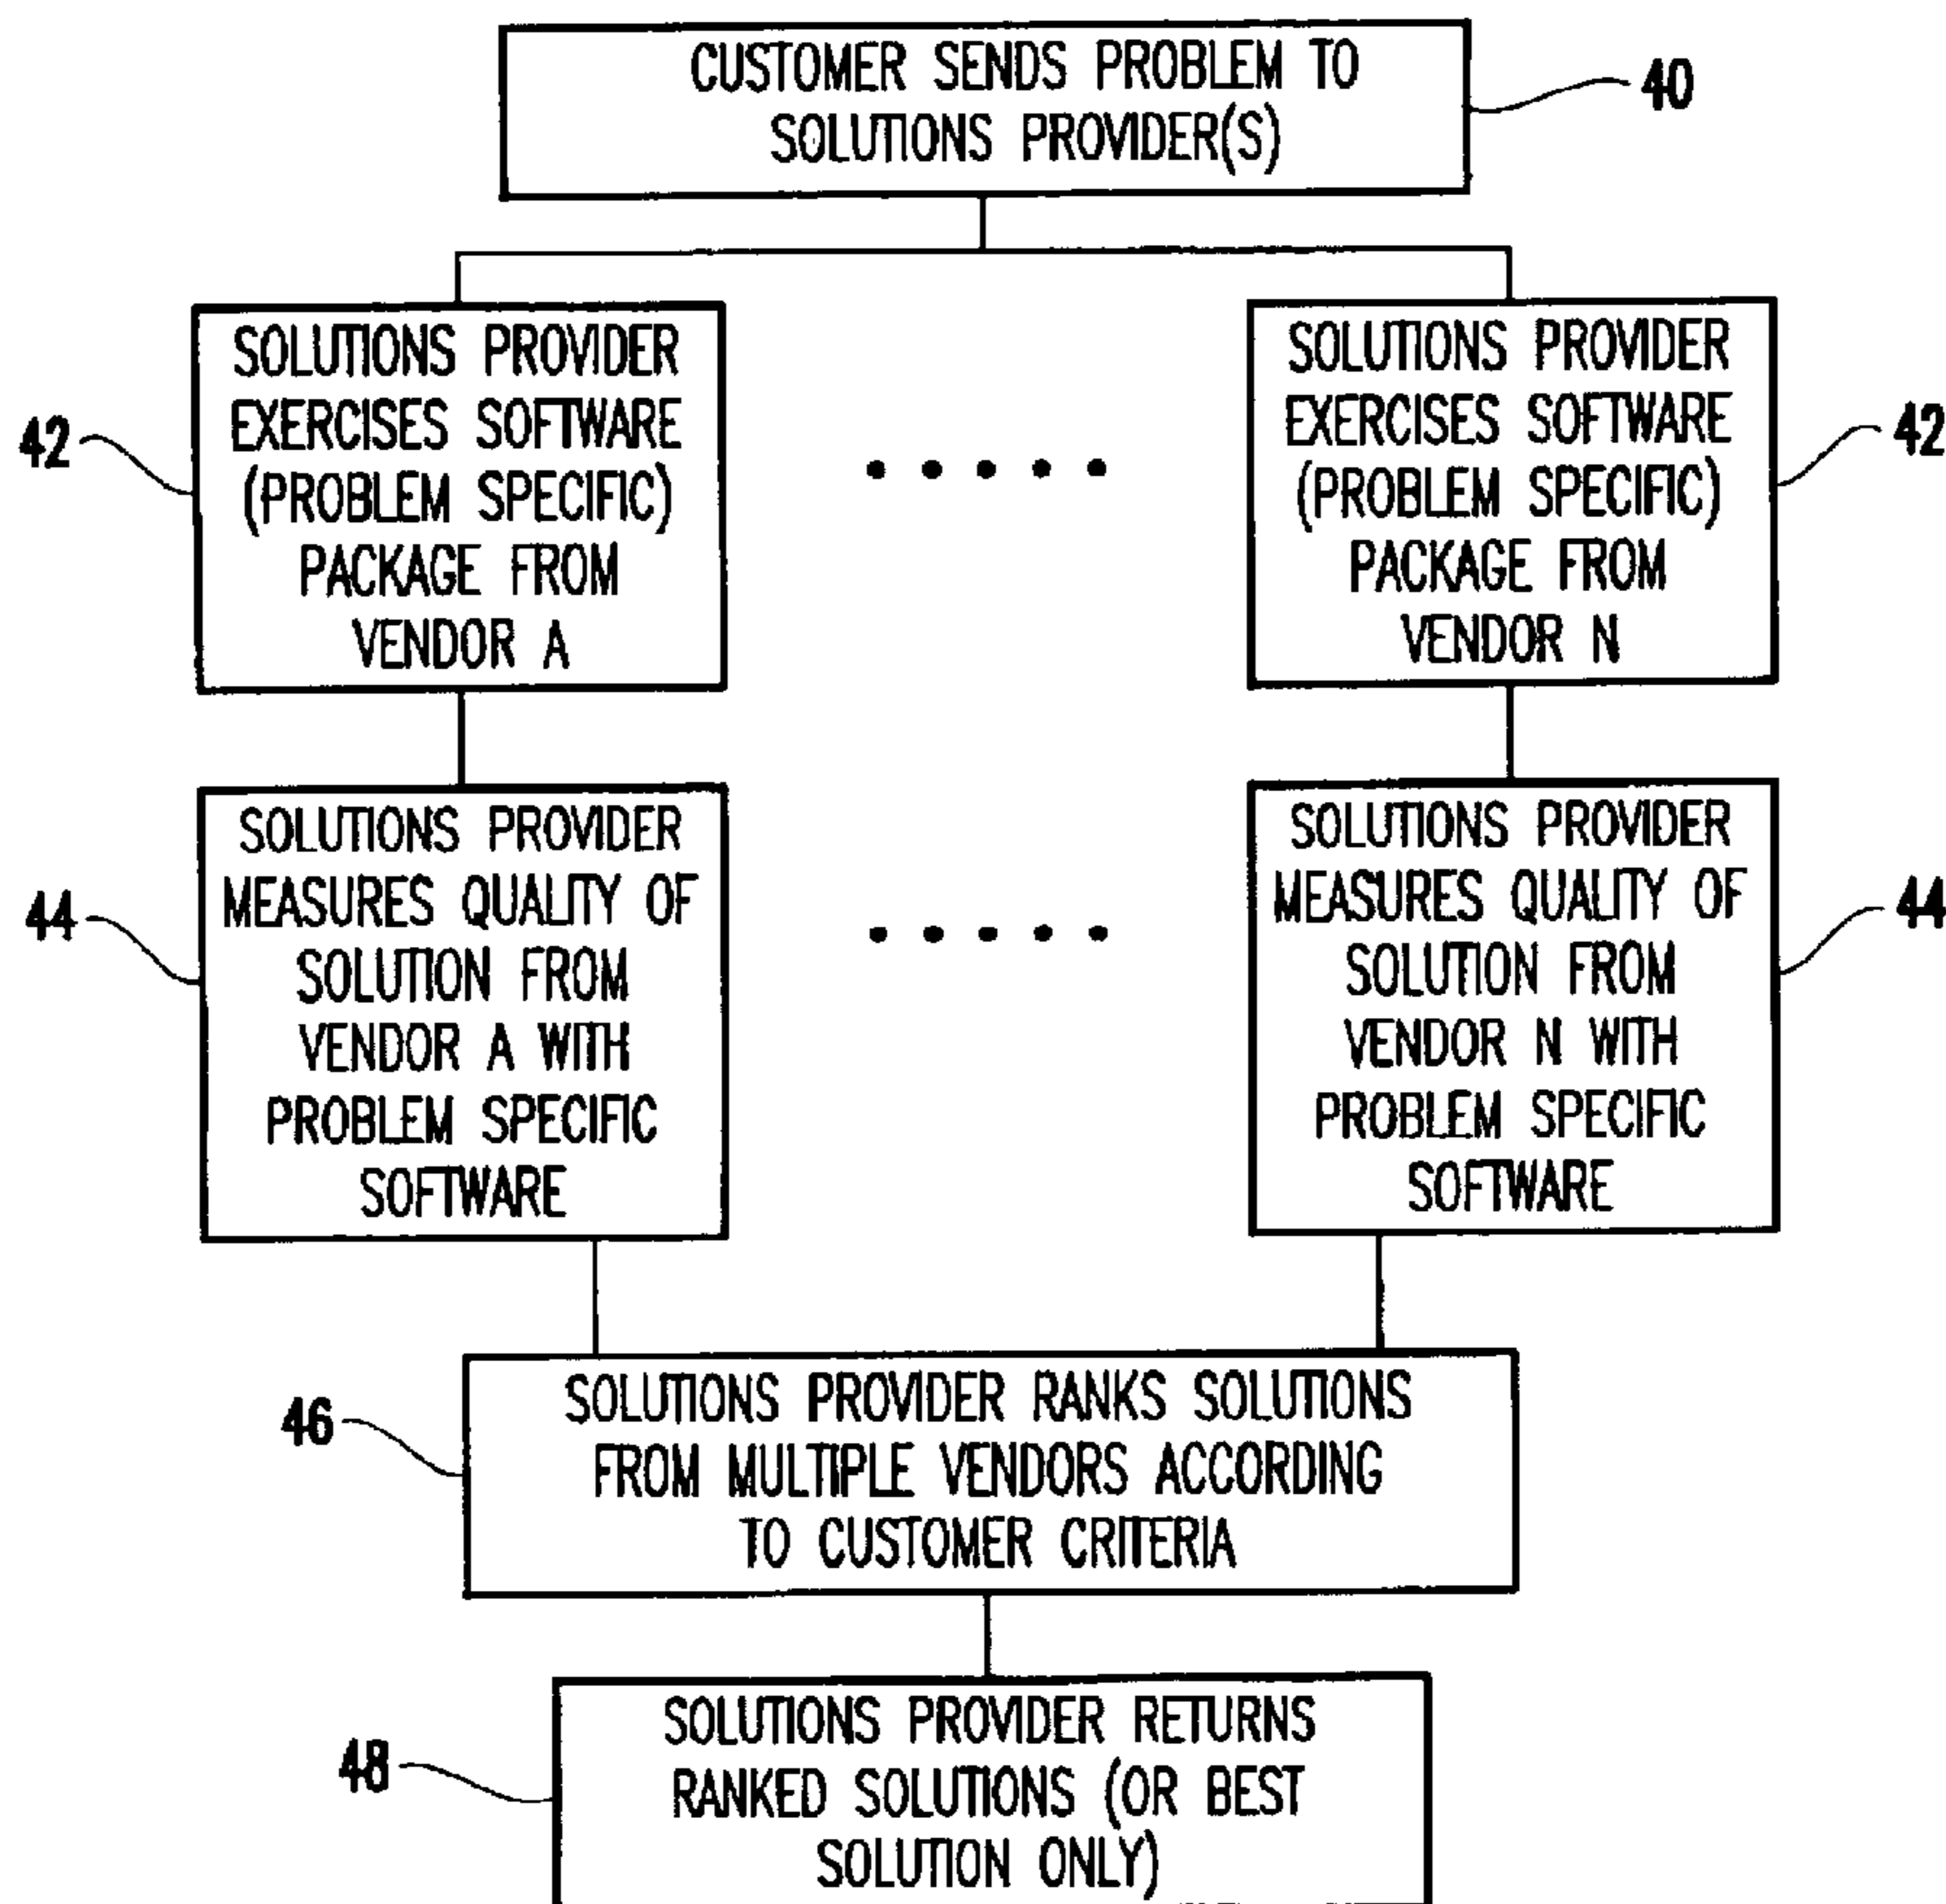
CUSTOMER SENDS PROBLEM TO SOLUTIONS PROVIDER(S)

40

42

SOLUTIONS PROVIDER EXERCISES SOFTWARE (PROBLEM SPECIFIC) PACKAGE FROM VENDOR A

.....

SOLUTIONS PROVIDER EXERCISES SOFTWARE (PROBLEM SPECIFIC) PACKAGE FROM VENDOR N

42

44

SOLUTIONS PROVIDER MEASURES QUALITY OF SOLUTION FROM VENDOR A WITH PROBLEM SPECIFIC SOFTWARE

.....

SOLUTIONS PROVIDER MEASURES QUALITY OF SOLUTION FROM VENDOR N WITH PROBLEM SPECIFIC SOFTWARE

44

46

SOLUTIONS PROVIDER RANKS SOLUTIONS FROM MULTIPLE VENDORS ACCORDING TO CUSTOMER CRITERIA

48

SOLUTIONS PROVIDER RETURNS RANKED SOLUTIONS (OR BEST SOLUTION ONLY)